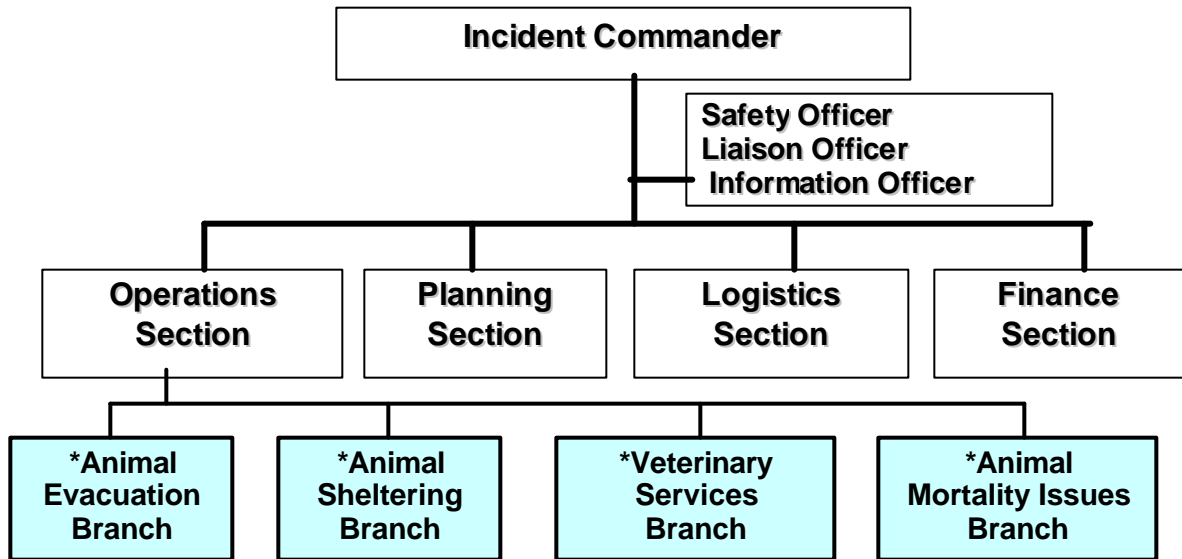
Incident Commander

Safety Officer
Liaison Officer
Information Officer

Operations Section

Planning Section

Logistics Section

Finance Section

*Animal Evacuation Branch

*Animal Sheltering Branch

*Veterinary Services Branch

*Animal Mortality Issues Branch